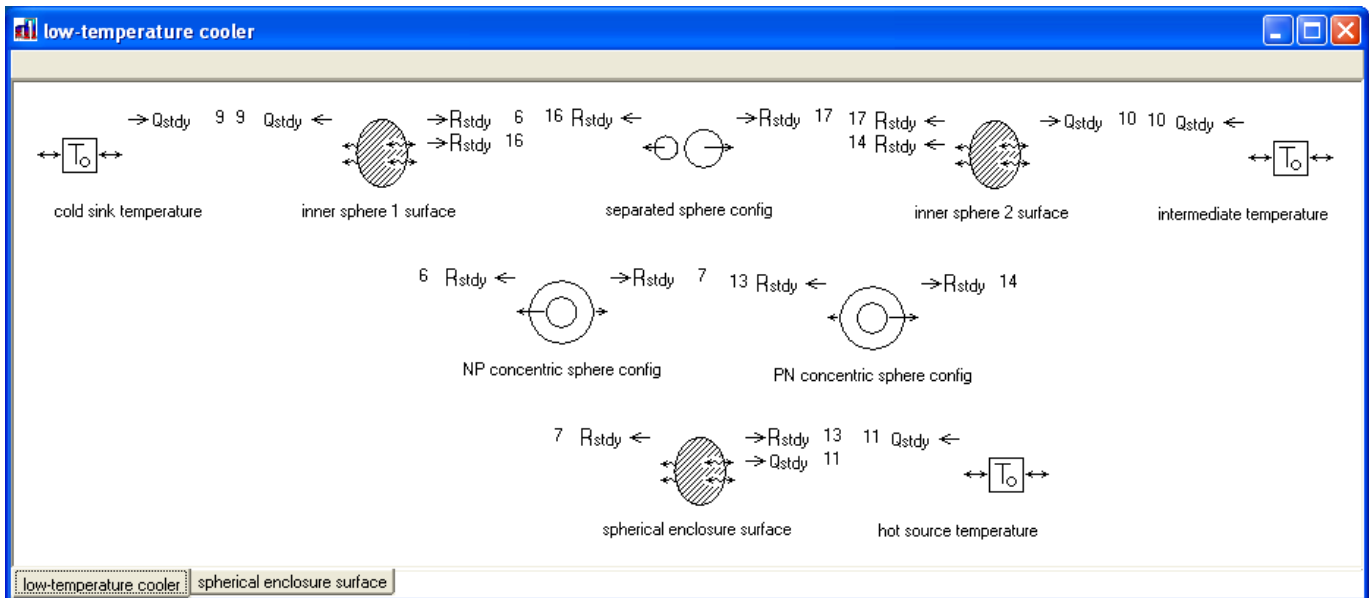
low-temperature cooler

→Qstdy 9 9 Qstdy ← →Rstdy 6 →Rstdy 16 16 Rstdy ← →Rstdy 17 17 Rstdy ← 14 Rstdy ← →Qstdy 10 10 Qstdy ←

$T_0$

cold sink temperature

inner sphere 1 surface

separated sphere config

inner sphere 2 surface

$T_0$

intermediate temperature

6 Rstdy ← →Rstdy 7 13 Rstdy ← →Rstdy 14

NP concentric sphere config

PN concentric sphere config

7 Rstdy ← →Rstdy 13 →Qstdy 11 11 Qstdy ←

$T_0$

spherical enclosure surface

hot source temperature

low-temperature cooler | spherical enclosure surface